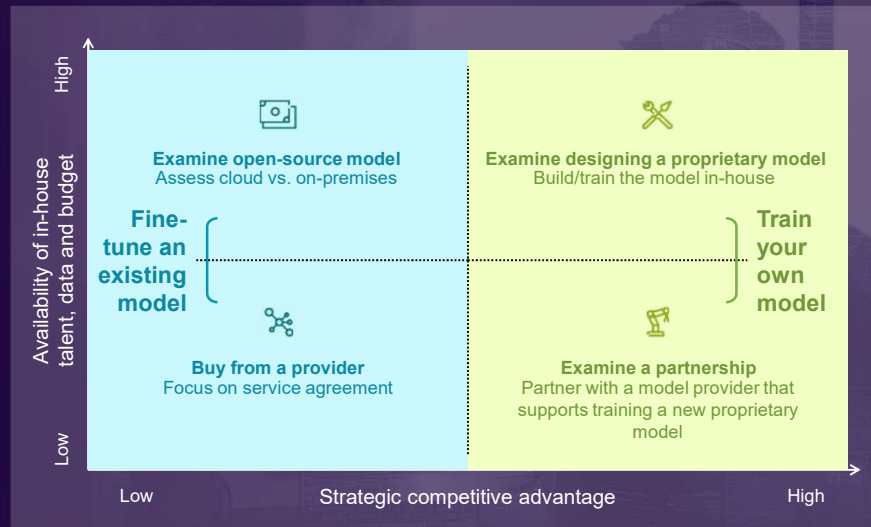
High

Availability of in-house talent, data and budget

Low

Examine open-source model
Assess cloud vs. on-premises

Examine designing a proprietary model
Build/train the model in-house

Fine-tune an existing model

Train your own model

Buy from a provider
Focus on service agreement

Examine a partnership
Partner with a model provider that supports training a new proprietary model

Low

Strategic competitive advantage

High